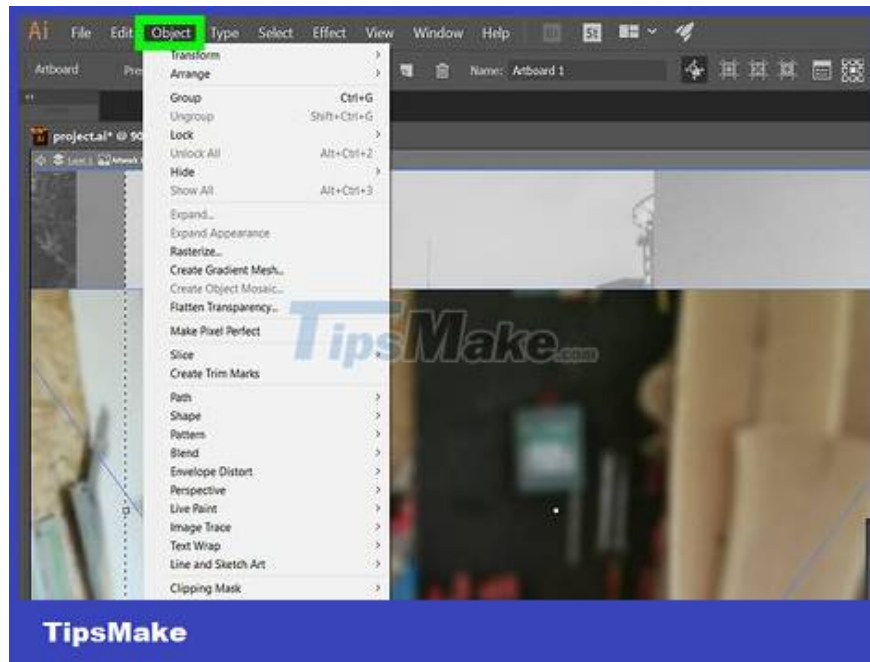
Ai File Edit Object Type Select Effect View Window Help

St

Artboard Pre

Name: Artboard 1

project.ai* @ 90

Transform
Arrange

Group Ctrl+G
Ungroup Shift+Ctrl+G
Lock
Unlock All Alt+Ctrl+2
Hide
Show All Alt+Ctrl+3

Expand...
Expand Appearance
Rasterize...
Create Gradient Mesh...
Create Object Mosaic...
Flatten Transparency...

Make Pixel Perfect

Slice
Create Trim Marks

Path
Shape
Pattern
Blend
Envelope Distort
Perspective
Live Paint
Image Trace
Text Wrap
Line and Sketch Art

Clipping Mask

TipsMake.com

TipsMake